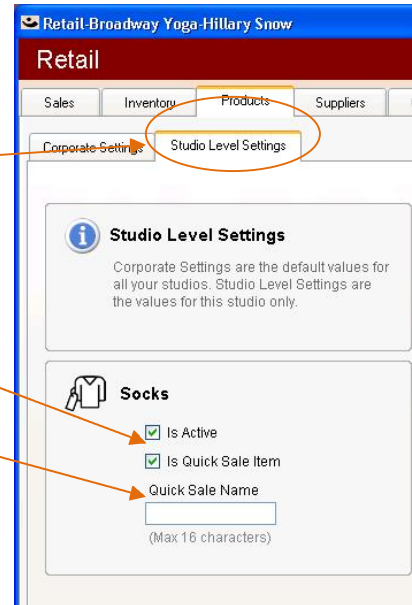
Retail-Broadway Yoga-Hillary Snow

Retail

Sales | Inventory | Products | Suppliers

Corporate Settings | Studio Level Settings

Studio Level Settings

Corporate Settings are the default values for all your studios. Studio Level Settings are the values for this studio only.

Socks

Is Active

Is Quick Sale Item

Quick Sale Name

(Max 16 characters)